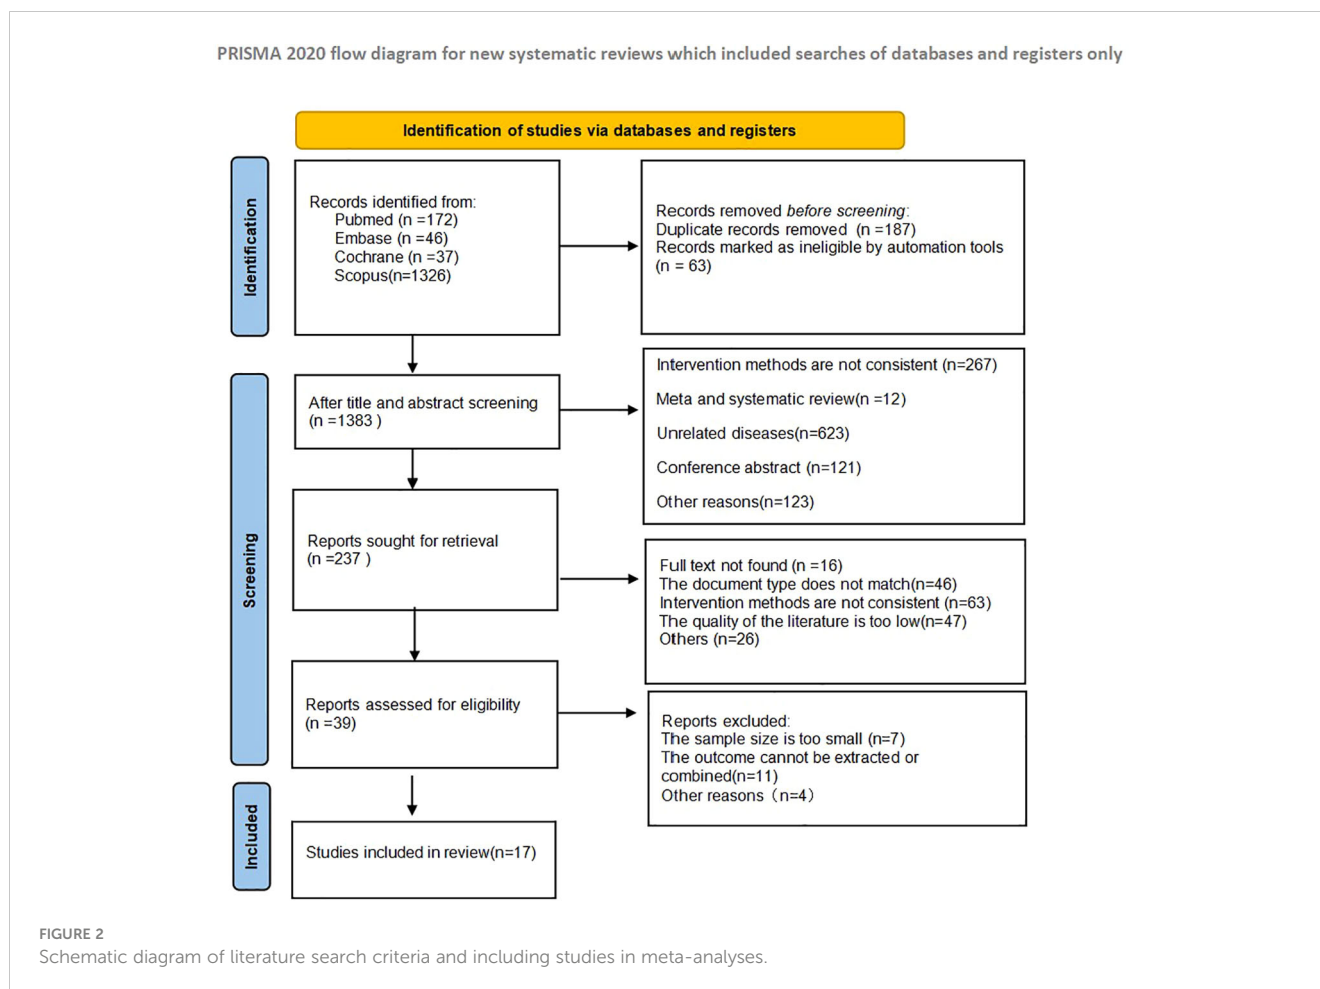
PRISMA 2020 flow diagram for new systematic reviews which included searches of databases and registers only

Identification of studies via databases and registers

Identification

Records identified from:
Pubmed (n =172)
Embase (n =46)
Cochrane (n =37)
Scopus(n=1326)

Records removed *before screening*:
Duplicate records removed (n =187)
Records marked as ineligible by automation tools (n = 63)

Screening

After title and abstract screening (n =1383 )

Intervention methods are not consistent (n=267)

Meta and systematic review(n =12)

Unrelated diseases(n=623)

Conference abstract (n=121)

Other reasons(n=123)

Reports sought for retrieval (n =237 )

Full text not found (n =16)
The document type does not match(n=46)
Intervention methods are not consistent (n=63)
The quality of the literature is too low(n=47)
Others (n=26)

Reports assessed for eligibility (n =39)

Reports excluded:
The sample size is too small (n=7)
The outcome cannot be extracted or combined(n=11)
Other reasons（n=4）

Included

Studies included in review(n=17)

FIGURE 2
Schematic diagram of literature search criteria and including studies in meta-analyses.